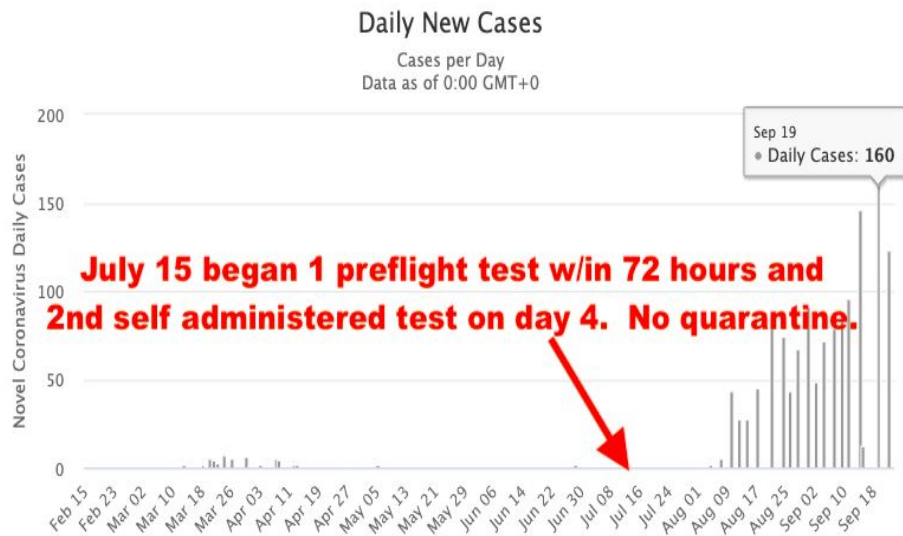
Daily New Cases

Cases per Day
Data as of 0:00 GMT+0

Sep 19
● Daily Cases: 160

July 15 began 1 preflight test w/in 72 hours and 2nd self administered test on day 4. No quarantine.

Novel Coronavirus Daily Cases

200
150
100
50
0

Feb 15
Feb 23
Mar 02
Mar 10
Mar 18
Mar 26
Apr 03
Apr 11
Apr 19
Apr 27
May 05
May 13
May 21
May 29
Jun 06
Jun 14
Jun 22
Jun 30
Jul 08
Jul 16
Jul 24
Aug 01
Aug 09
Aug 17
Aug 25
Sep 02
Sep 10
Sep 18